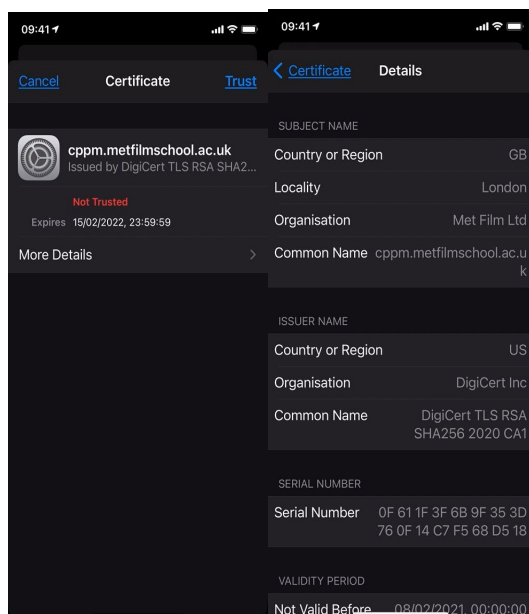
09:41

Cancel Certificate Trust

cppm.metfilmschool.ac.uk
Issued by DigiCert TLS RSA SHA2...

Not Trusted
Expires 15/02/2022, 23:59:59

More Details

09:41

Certificate Details

SUBJECT NAME

Country or Region GB

Locality London

Organisation Met Film Ltd

Common Name cppm.metfilmschool.ac.uk

ISSUER NAME

Country or Region US

Organisation DigiCert Inc

Common Name DigiCert TLS RSA SHA256 2020 CA1

SERIAL NUMBER

Serial Number 0F 61 1F 3F 6B 9F 35 3D 76 0F 14 C7 F5 68 D5 18

VALIDITY PERIOD

Not Valid Before 08/02/2021, 00:00:00